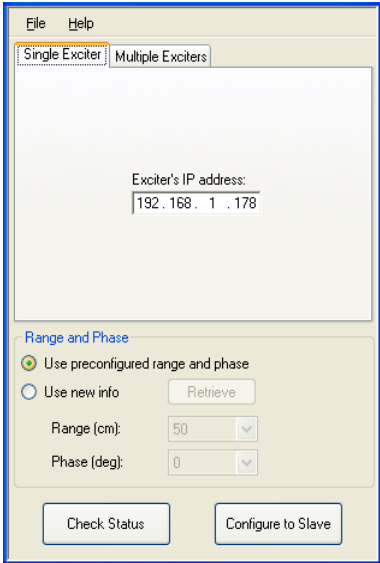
File Help

Single Exciter | Multiple Exciters

Exciter's IP address:
192 . 168 . 1 . 178

Range and Phase

Use preconfigured range and phase

Use new info
Retrieve

Range (cm): 50

Phase (deg): 0

Check Status
Configure to Slave